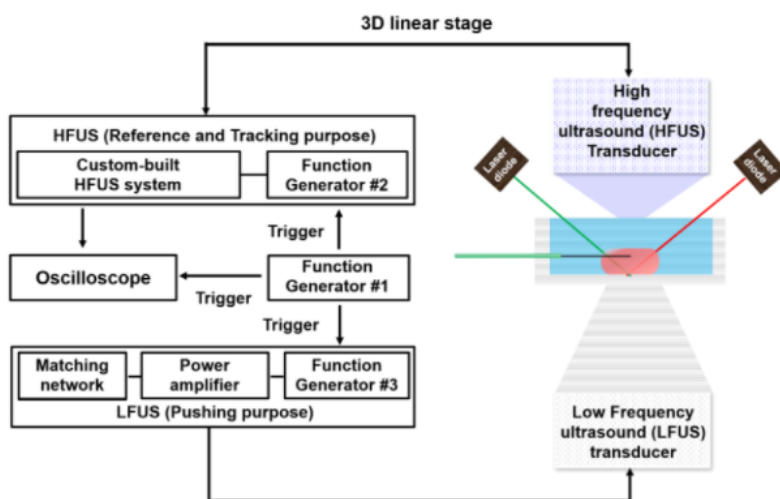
3D linear stage

HFUS (Reference and Tracking purpose)

Custom-built HFUS system

Function Generator #2

Trigger

Oscilloscope

Function Generator #1

Trigger

Trigger

Matching network

Power amplifier

Function Generator #3

LFUS (Pushing purpose)

High frequency ultrasound (HFUS) Transducer

Laser diode

Laser diode

Low Frequency ultrasound (LFUS) transducer